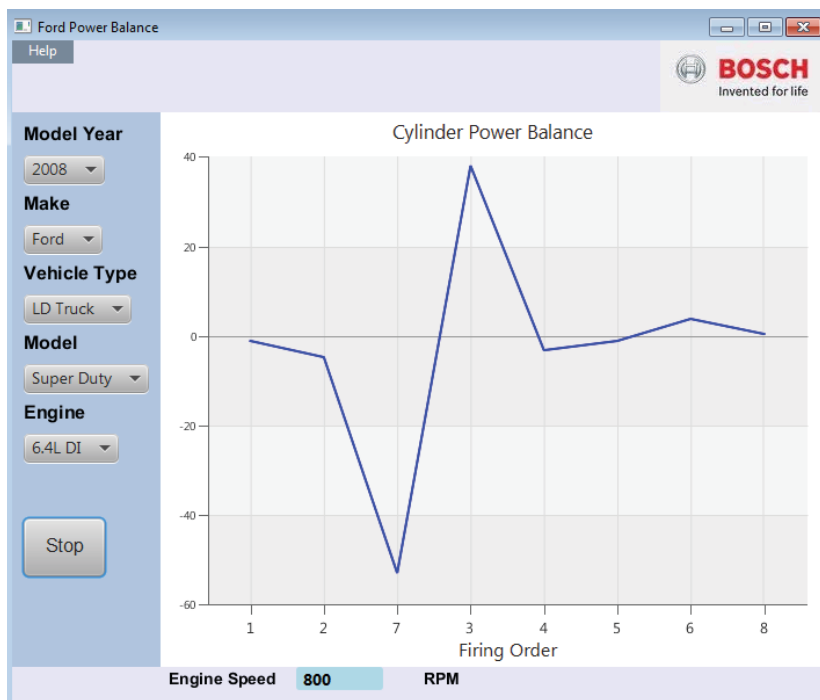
Ford Power Balance

Help

BOSCH
Invented for life

Model Year
2008
Make
Ford
Vehicle Type
LD Truck
Model
Super Duty
Engine
6.4L DI

Stop

Cylinder Power Balance

40
20
0
-20
-40
-60

1 2 7 3 4 5 6 8
Firing Order

Engine Speed 800 RPM